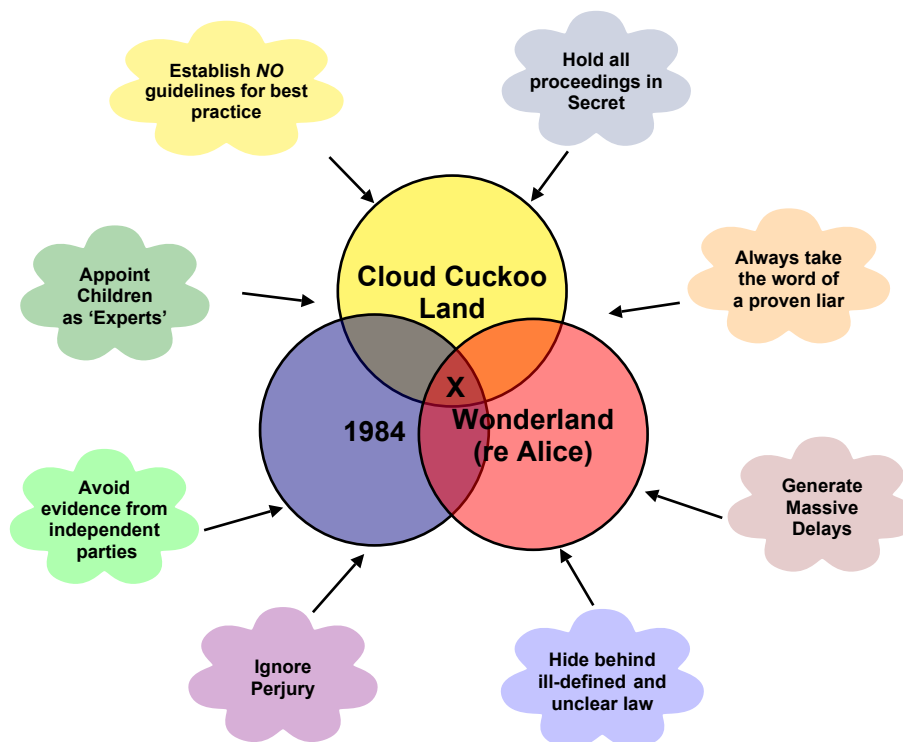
Establish *NO* guidelines for best practice

Hold all proceedings in Secret

Appoint Children as ‘Experts’

Cloud Cuckoo Land

Always take the word of a proven liar

X

1984

Wonderland (re Alice)

Avoid evidence from independent parties

Generate Massive Delays

Ignore Perjury

Hide behind ill-defined and unclear law